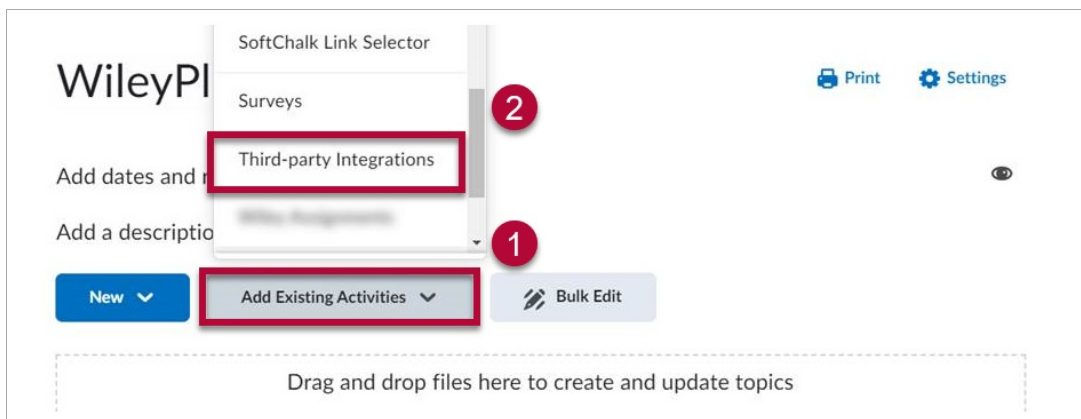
WileyPl

Add dates and r

Add a descriptio

SoftChalk Link Selector

Surveys

Third-party Integrations

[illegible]

2

1

Print

Settings

New

Add Existing Activities

Bulk Edit

Drag and drop files here to create and update topics